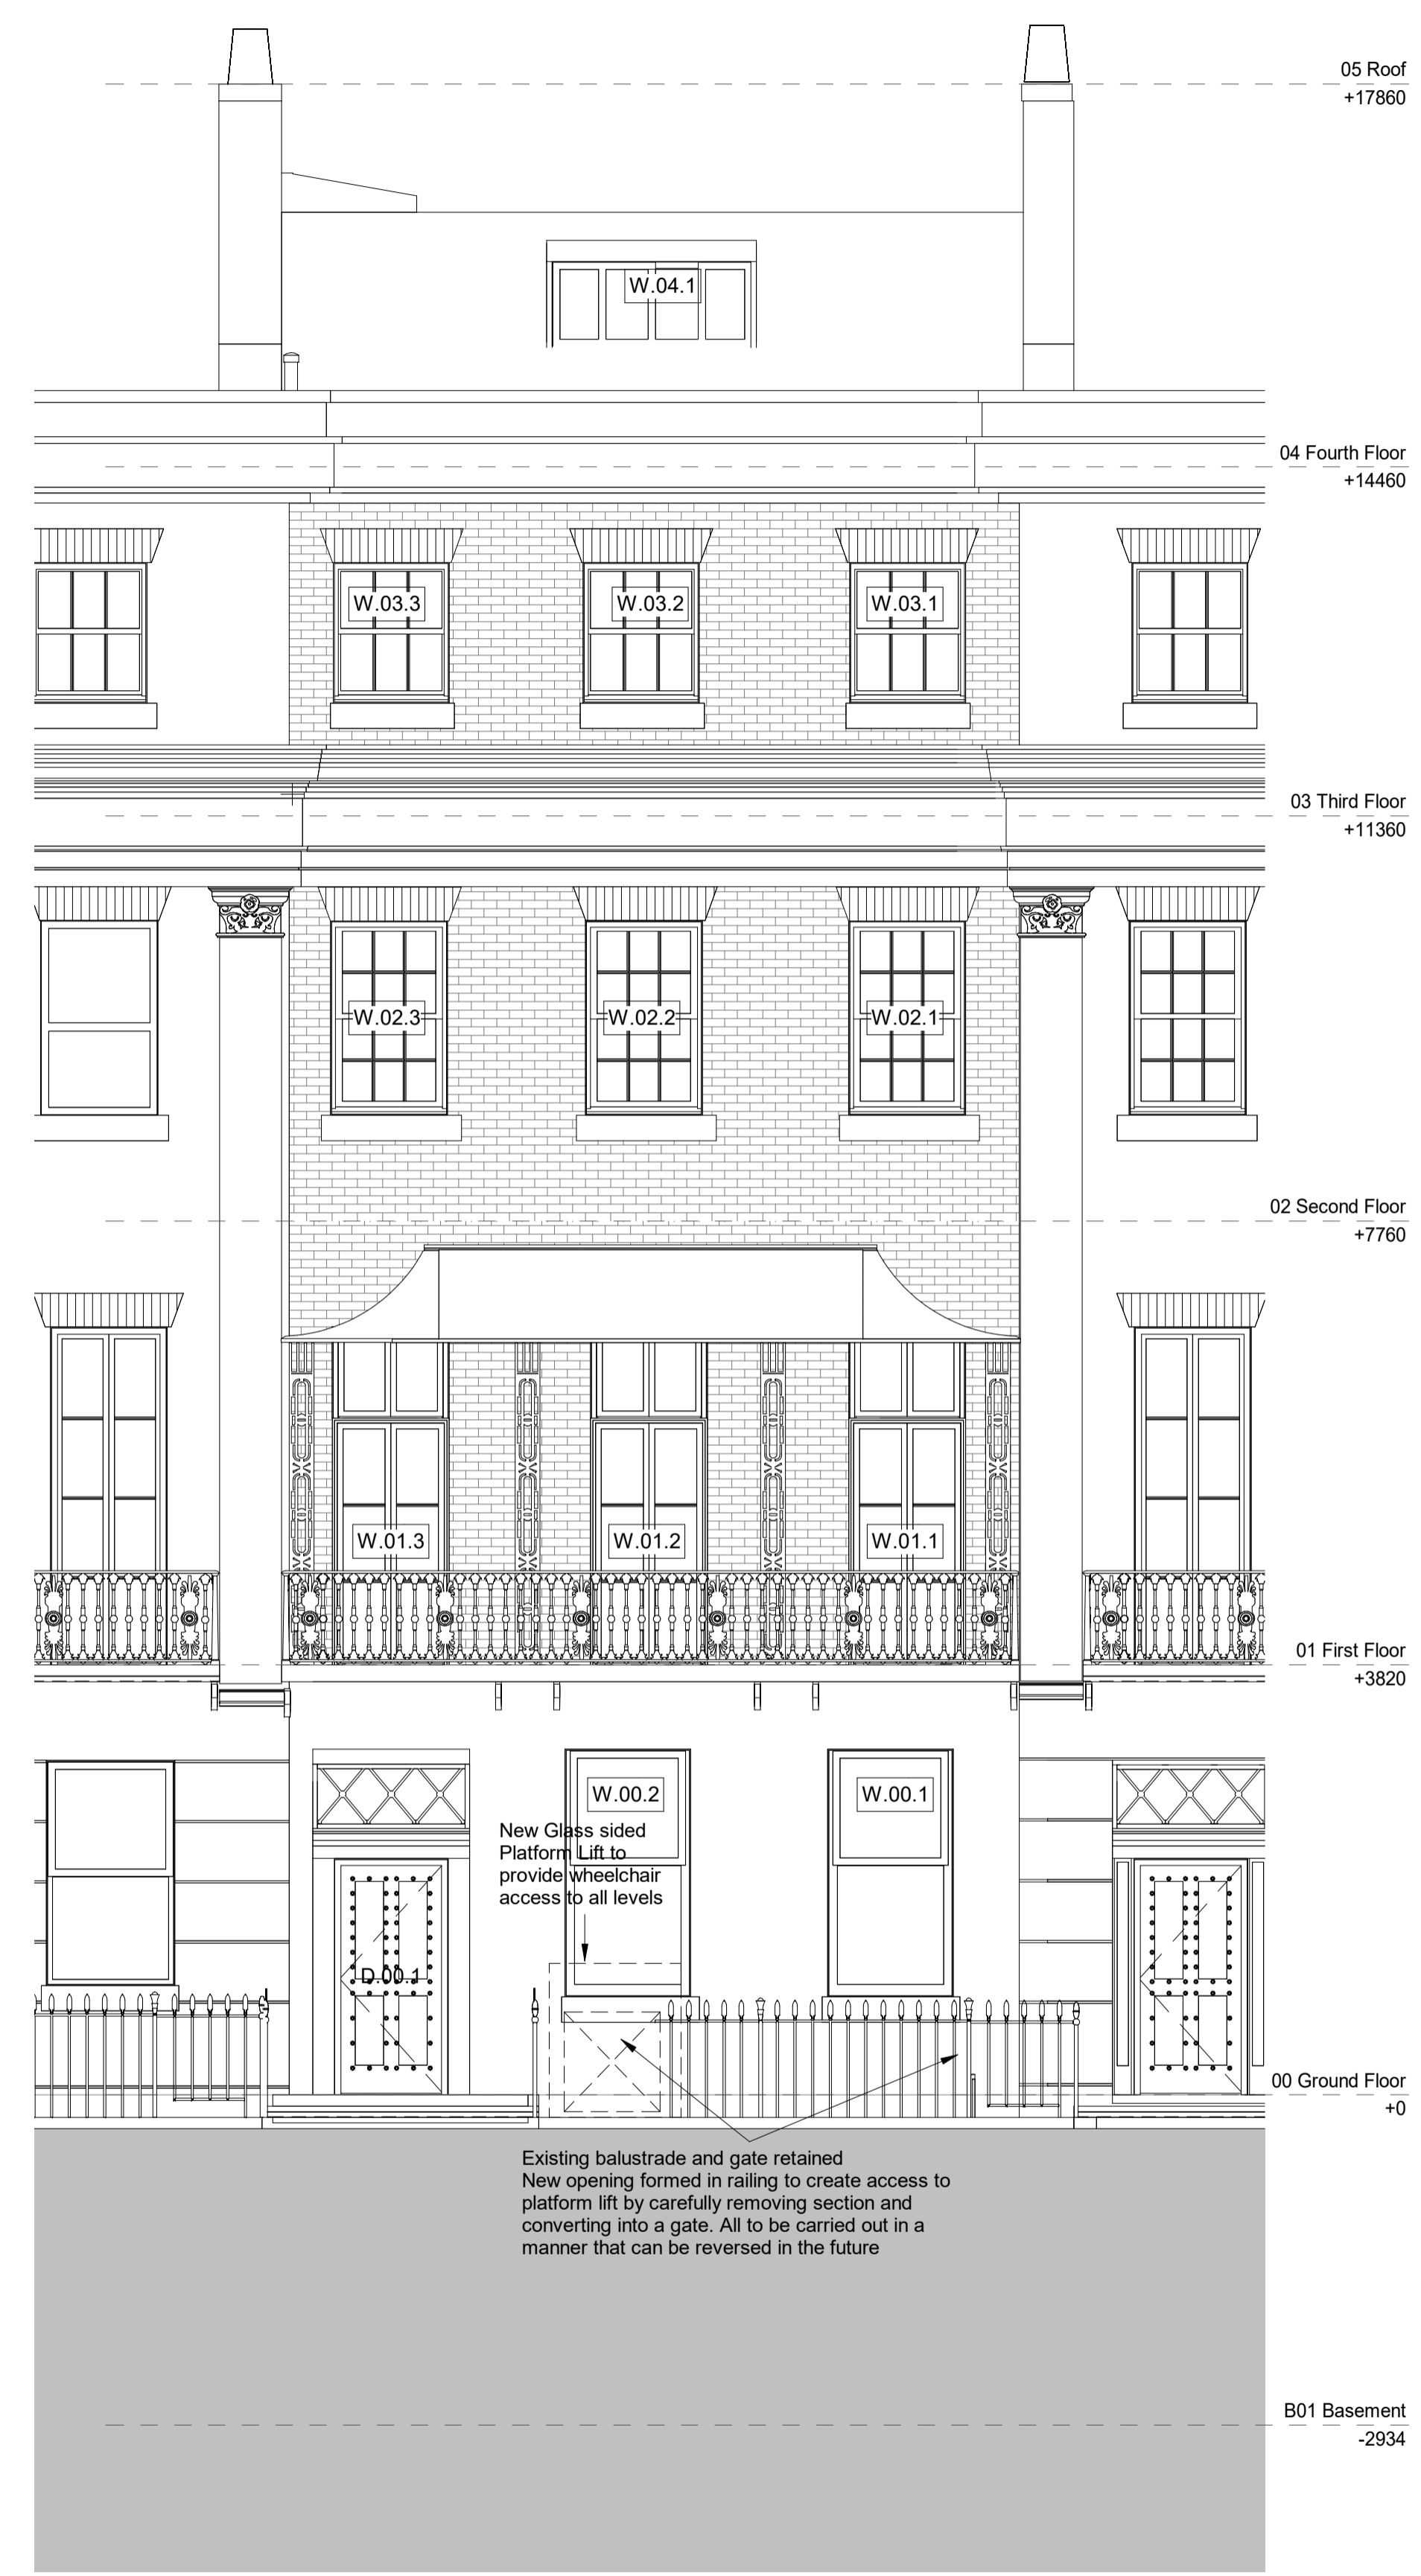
05 Roof
+17860

W.04.1

04 Fourth Floor
+14460

W.03.3
W.03.2
W.03.1

03 Third Floor
+11360

W.02.3
W.02.2
W.02.1

02 Second Floor
+7760

W.01.3
W.01.2
W.01.1

01 First Floor
+3820

W.00.2
W.00.1

New Glass sided Platform Lift to provide wheelchair access to all levels

D.00.1

00 Ground Floor
+0

Existing balustrade and gate retained
New opening formed in railing to create access to platform lift by carefully removing section and converting into a gate. All to be carried out in a manner that can be reversed in the future

B01 Basement
-2934